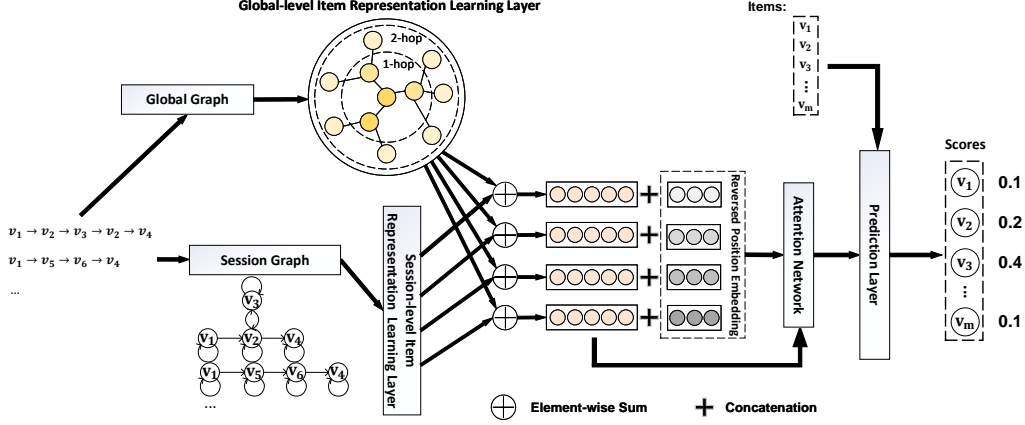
Global-level Item Representation Learning Layer

Items:

$v_1$
$v_2$
$v_3$
⋮
$v_m$

2-hop

1-hop

Global Graph

$v_1 \rightarrow v_2 \rightarrow v_3 \rightarrow v_2 \rightarrow v_4$

$v_1 \rightarrow v_5 \rightarrow v_6 \rightarrow v_4$

...

Session Graph

$v_3$

$v_1$ $v_2$ $v_4$

$v_1$ $v_5$ $v_6$ $v_4$

...

Session-level Item Representation Learning Layer

Reversed Position Embedding

Attention Network

Prediction Layer

Scores

$v_1$ 0.1
$v_2$ 0.2
$v_3$ 0.4
⋮
$v_m$ 0.1

Element-wise Sum

Concatenation